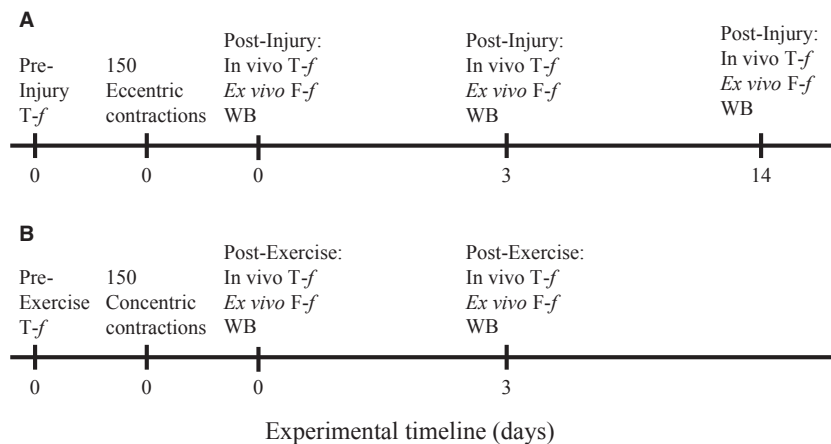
A

Pre-Injury T-$f$

150 Eccentric contractions

Post-Injury: In vivo T-$f$ *Ex vivo* F-$f$ WB

Post-Injury: In vivo T-$f$ *Ex vivo* F-$f$ WB

Post-Injury: In vivo T-$f$ *Ex vivo* F-$f$ WB

0 0 0 3 14

B

Pre-Exercise T-$f$

150 Concentric contractions

Post-Exercise: In vivo T-$f$ *Ex vivo* F-$f$ WB

Post-Exercise: In vivo T-$f$ *Ex vivo* F-$f$ WB

0 0 0 3

Experimental timeline (days)